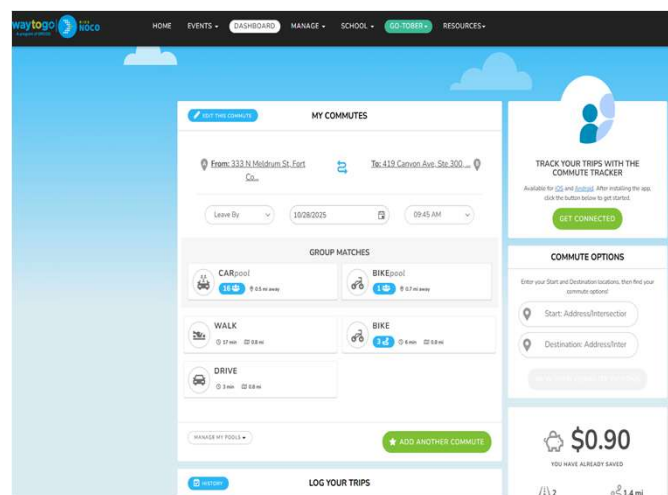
waytogo A program of NOCO noco

HOME EVENTS DASHBOARD MANAGE SCHOOL GO-TOBER RESOURCES

EDIT THIS COMMUTE

MY COMMUTES

From: 333 N Meldrum St, Fort Co...

To: 419 Canyon Ave, Ste 300, ...

Leave By

10/28/2025

09:45 AM

GROUP MATCHES

CARpool

16

0.5 mi away

BIKEpool

1

0.7 mi away

WALK

17 min

0.8 mi

BIKE

3

6 min

0.8 mi

DRIVE

3 min

0.8 mi

MANAGE MY POOLS

ADD ANOTHER COMMUTE

HISTORY

LOG YOUR TRIPS

TRACK YOUR TRIPS WITH THE COMMUTE TRACKER

Available for iOS and Android. After installing the app, click the button below to get started.

GET CONNECTED

COMMUTE OPTIONS

Enter your Start and Destination locations, then find your commute options!

Start: Address/Intersection

Destination: Address/Inter

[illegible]

$0.90

YOU HAVE ALREADY SAVED

2

1.4 mi